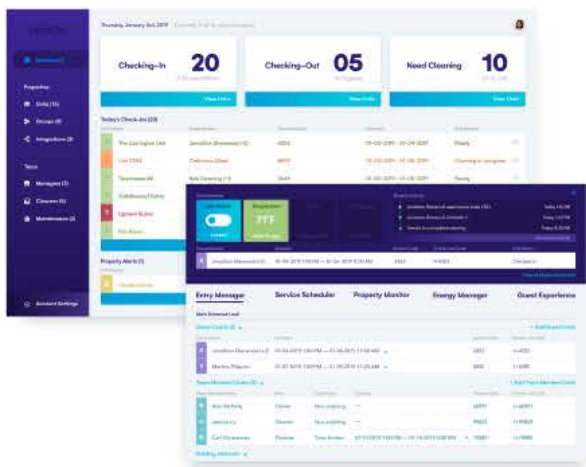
Thursday, January 3rd, 2019

Dashboard

Properties

Units (10)

Groups (4)

Integrations (3)

Team

Managers (1)

Cleaners (6)

Maintenance (2)

Account Settings

Checking-In 20

View Units

Checking-Out 05

View Units

Need Cleaning 10

View Units

Today's Check-ins (20)

The Lexington Unit

Unit 2104

Townhouse 4B

Cobblestone Suites

Uptown Suites

Ready

Property Alerts (1)

72°F

Entry Manager

Service Scheduler

Property Monitor

Energy Manager

Guest Experience

Jonathan Sherwood (+1)

Martha Pilgrim

Team Member Codes (3)

Add Team Member Code

Carl Dickenson